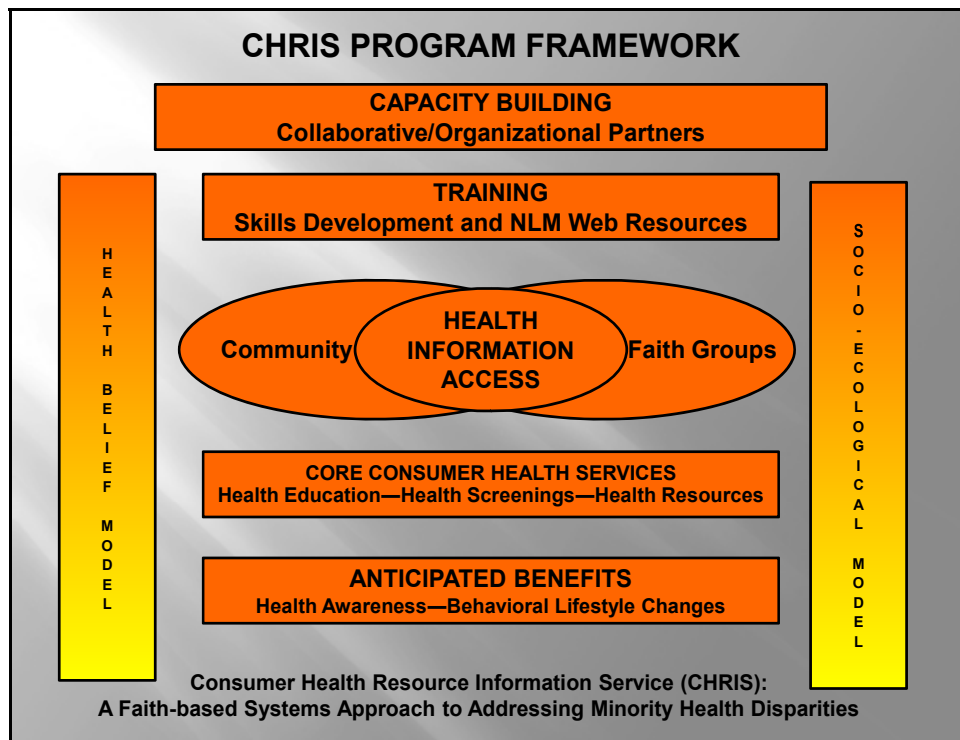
CHRIS PROGRAM FRAMEWORK

CAPACITY BUILDING
Collaborative/Organizational Partners

HEALTH BELIEF MODEL

TRAINING
Skills Development and NLM Web Resources

SOCIO-ECOLOGICAL MODEL

Community

HEALTH INFORMATION ACCESS

Faith Groups

CORE CONSUMER HEALTH SERVICES
Health Education—Health Screenings—Health Resources

ANTICIPATED BENEFITS
Health Awareness—Behavioral Lifestyle Changes

Consumer Health Resource Information Service (CHRIS):
A Faith-based Systems Approach to Addressing Minority Health Disparities